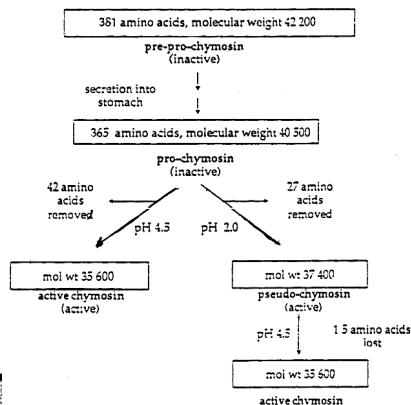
381 amino acids, molecular weight 42 200

pre-pro-chymosin
(inactive)

secretion into stomach

365 amino acids, molecular weight 40 500

pro-chymosin
(inactive)

42 amino acids removed

27 amino acids removed

pH 4.5

pH 2.0

mol wt 35 600

active chymosin
(active)

mol wt 37 400

pseudo-chymosin
(active)

pH 4.5

1 5 amino acids lost

mol wt 35 600

active chymosin